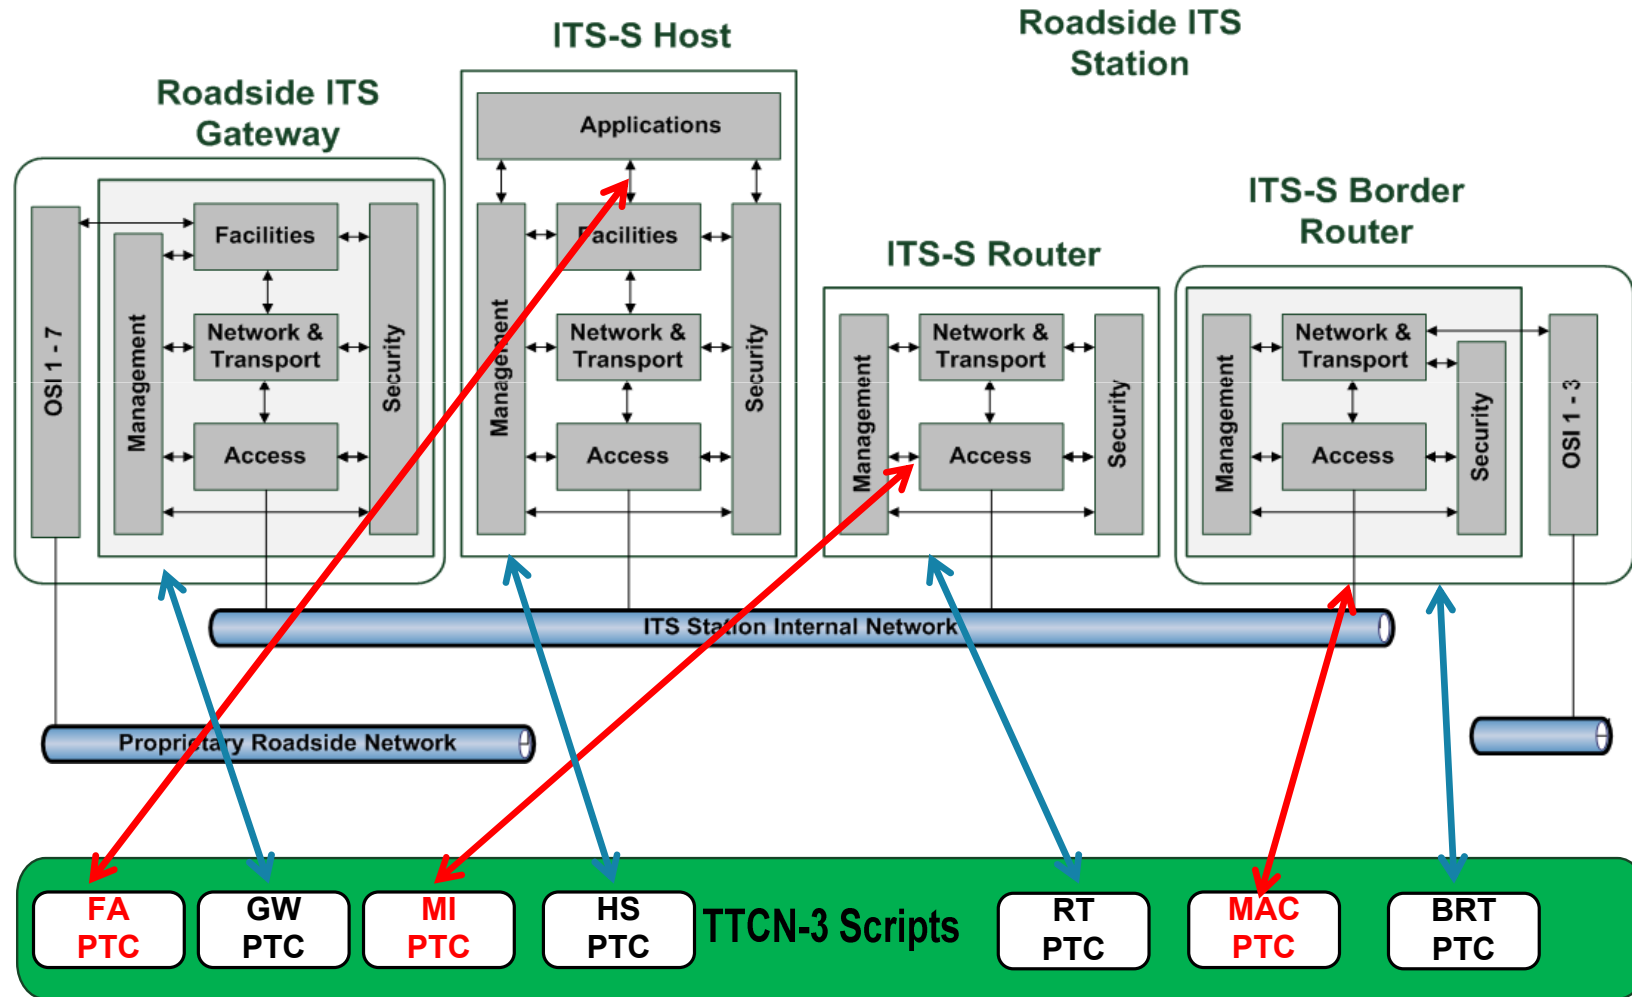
ITS-S Host

Roadside ITS Station

Roadside ITS Gateway

Applications

Facilities

Network & Transport

Access

Management

Security

OSI 1 - 7

Facilities

Network & Transport

Access

Management

Security

ITS-S Border Router

ITS-S Router

Network & Transport

Access

Management

Security

Network & Transport

Access

Management

Security

OSI 1 - 3

ITS Station Internal Network

Proprietary Roadside Network

FA PTC

GW PTC

MI PTC

HS PTC

TTCN-3 Scripts

RT PTC

MAC PTC

BRT PTC